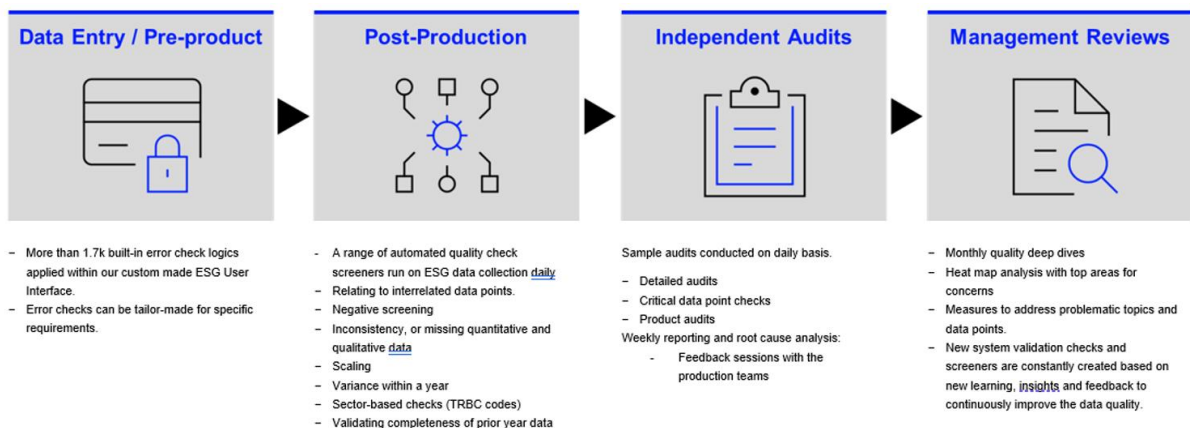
Data Entry / Pre-product

− More than 1.7k built-in error check logics applied within our custom made ESG User Interface.
− Error checks can be tailor-made for specific requirements.

Post-Production

- A range of automated quality check screeners run on ESG data collection daily
- Relating to interrelated data points.
- Negative screening
- Inconsistency, or missing quantitative and qualitative data
- Scaling
- Variance within a year
- Sector-based checks (TRBC codes)
- Validating completeness of prior year data

Independent Audits

Sample audits conducted on daily basis.

− Detailed audits
− Critical data point checks
− Product audits
Weekly reporting and root cause analysis:
- Feedback sessions with the production teams

Management Reviews

− Monthly quality deep dives
− Heat map analysis with top areas for concerns
− Measures to address problematic topics and data points.
− New system validation checks and screeners are constantly created based on new learning, insights and feedback to continuously improve the data quality.